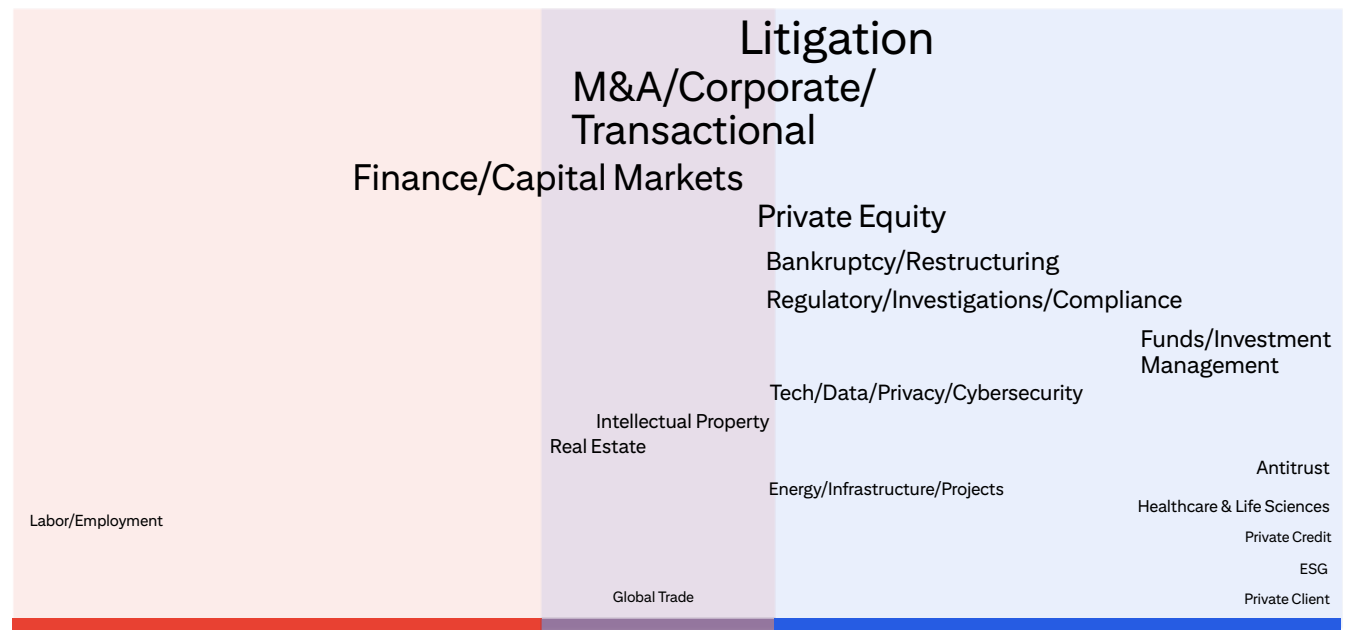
Litigation

M&A/Corporate/Transactional

Finance/Capital Markets

Private Equity

Bankruptcy/Restructuring

Regulatory/Investigations/Compliance

Funds/Investment Management

Tech/Data/Privacy/Cybersecurity

Intellectual Property

Real Estate

Antitrust

Energy/Infrastructure/Projects

Labor/Employment

Healthcare & Life Sciences

Private Credit

ESG

Global Trade

Private Client